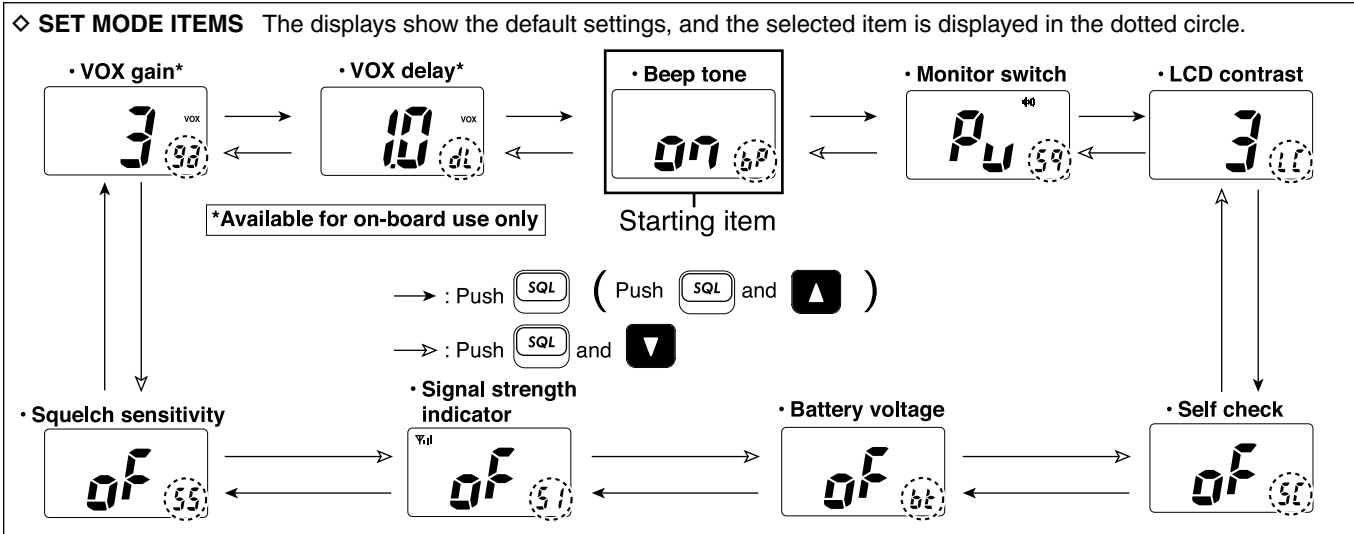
◇ **SET MODE ITEMS** The displays show the default settings, and the selected item is displayed in the dotted circle.

• VOX gain*

3 VOX gd

• VOX delay*

1.0 VOX dL

• Beep tone

on bP

Starting item

• Monitor switch

Pu S9

• LCD contrast

3 LC

*Available for on-board use only

→ : Push SQL ( Push SQL and ▲ )

→ : Push SQL and ▼

• Squelch sensitivity

oF SS

• Signal strength indicator

oF SI

• Battery voltage

oF bt

• Self check

oF SC